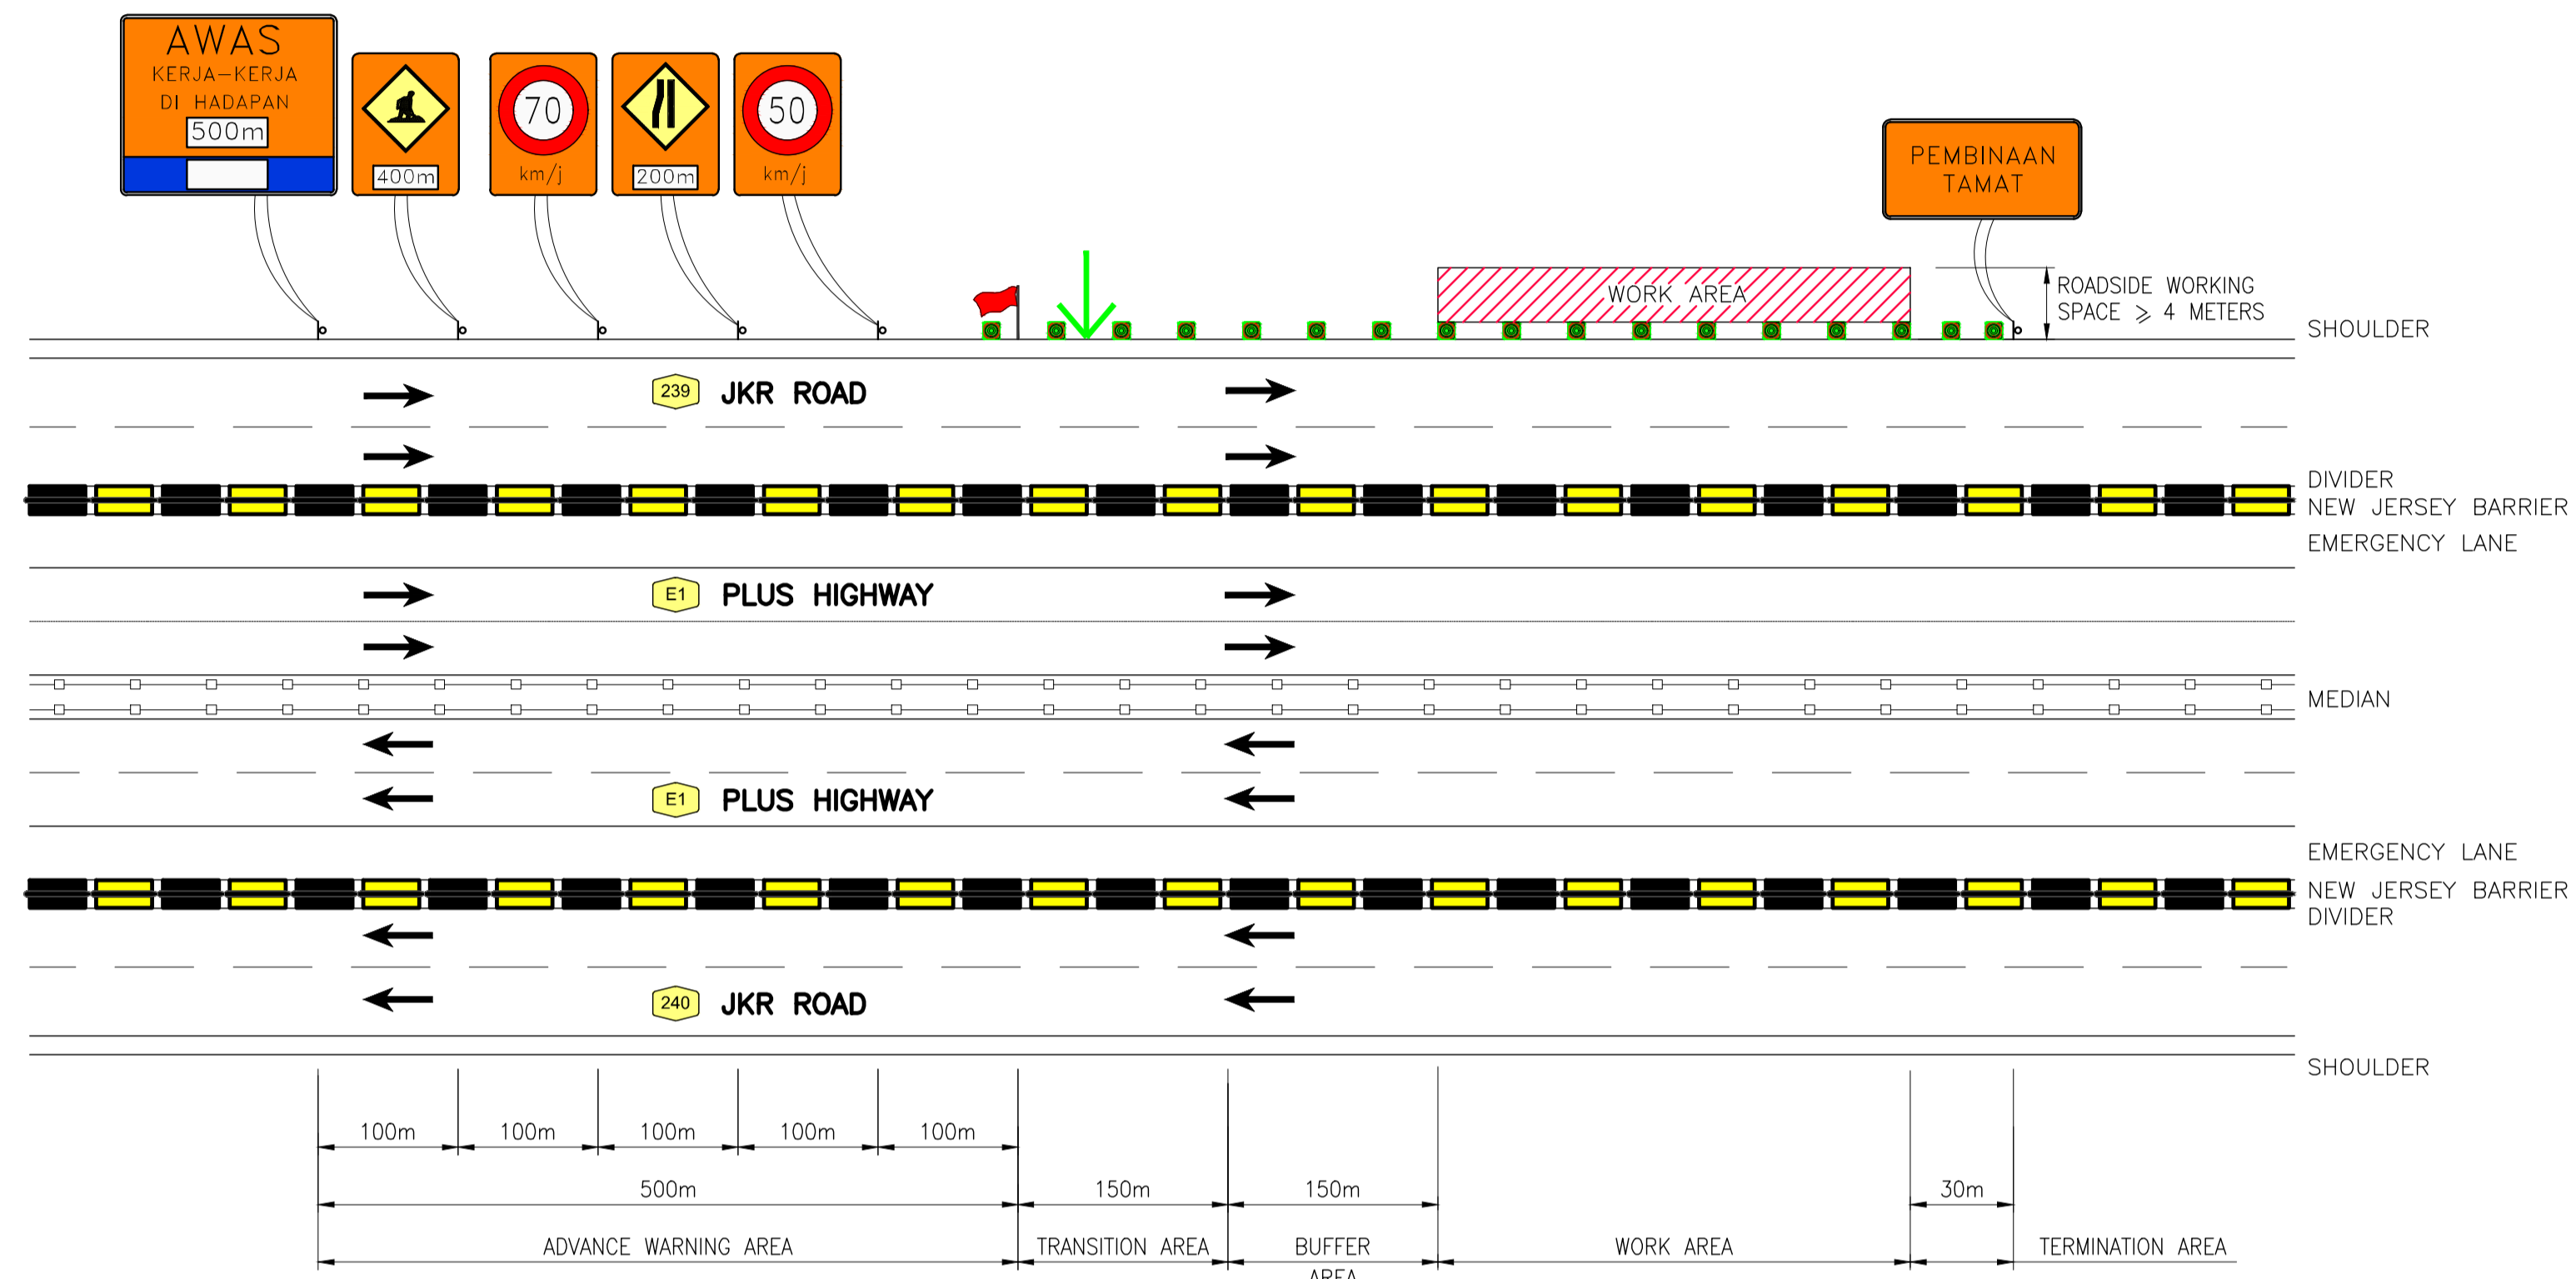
AWAS
KERJA–KERJA
DI HADAPAN
500m

400m

70
km/j

200m

50
km/j

PEMBINAAN
TAMAT

WORK AREA

ROADSIDE WORKING SPACE $\geqslant$ 4 METERS

SHOULDER

239 JKR ROAD

DIVIDER
NEW JERSEY BARRIER
EMERGENCY LANE

E1 PLUS HIGHWAY

MEDIAN

E1 PLUS HIGHWAY

EMERGENCY LANE
NEW JERSEY BARRIER
DIVIDER

240 JKR ROAD

SHOULDER

100m 100m 100m 100m 100m

500m 150m 150m 30m

ADVANCE WARNING AREA
TRANSITION AREA
BUFFER AREA
WORK AREA
TERMINATION AREA